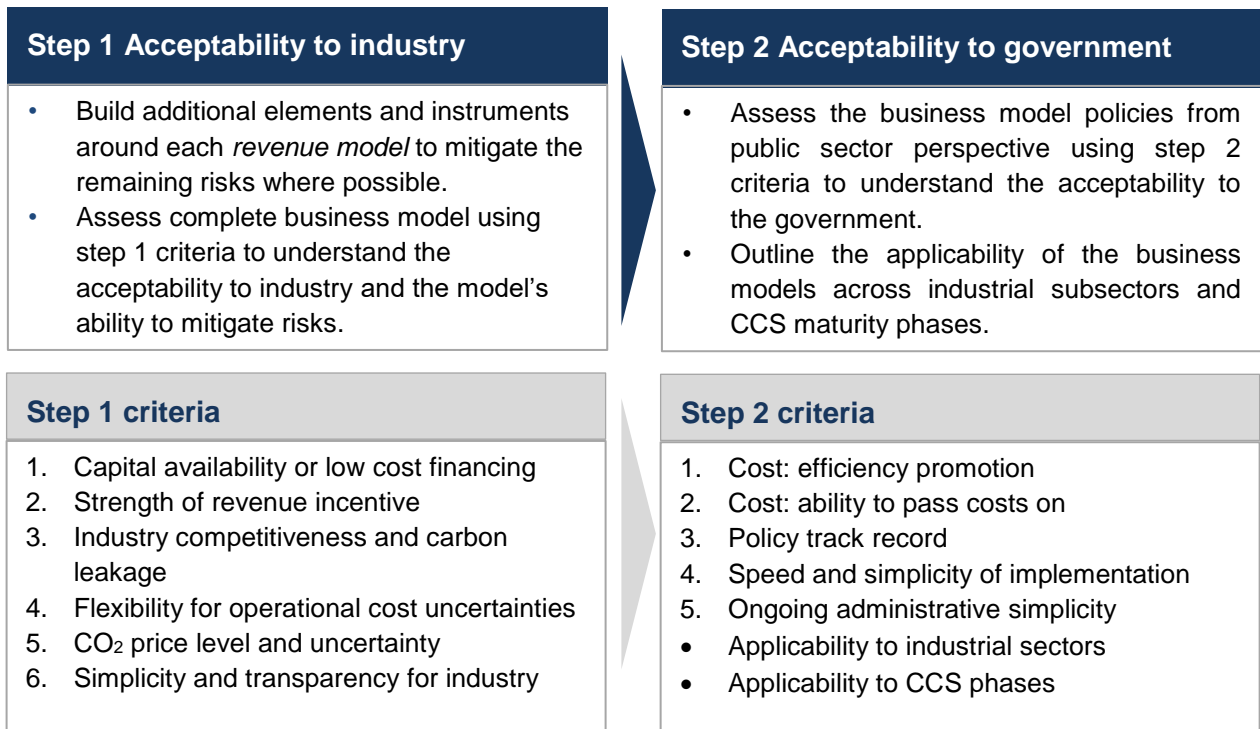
Step 1 Acceptability to industry

- Build additional elements and instruments around each *revenue model* to mitigate the remaining risks where possible.
- Assess complete business model using step 1 criteria to understand the acceptability to industry and the model's ability to mitigate risks.

Step 2 Acceptability to government

- Assess the business model policies from public sector perspective using step 2 criteria to understand the acceptability to the government.
- Outline the applicability of the business models across industrial subsectors and CCS maturity phases.

Step 1 criteria

1. Capital availability or low cost financing
2. Strength of revenue incentive
3. Industry competitiveness and carbon leakage
4. Flexibility for operational cost uncertainties
5. $CO_2$ price level and uncertainty
6. Simplicity and transparency for industry

Step 2 criteria

1. Cost: efficiency promotion
2. Cost: ability to pass costs on
3. Policy track record
4. Speed and simplicity of implementation
5. Ongoing administrative simplicity
- Applicability to industrial sectors
- Applicability to CCS phases